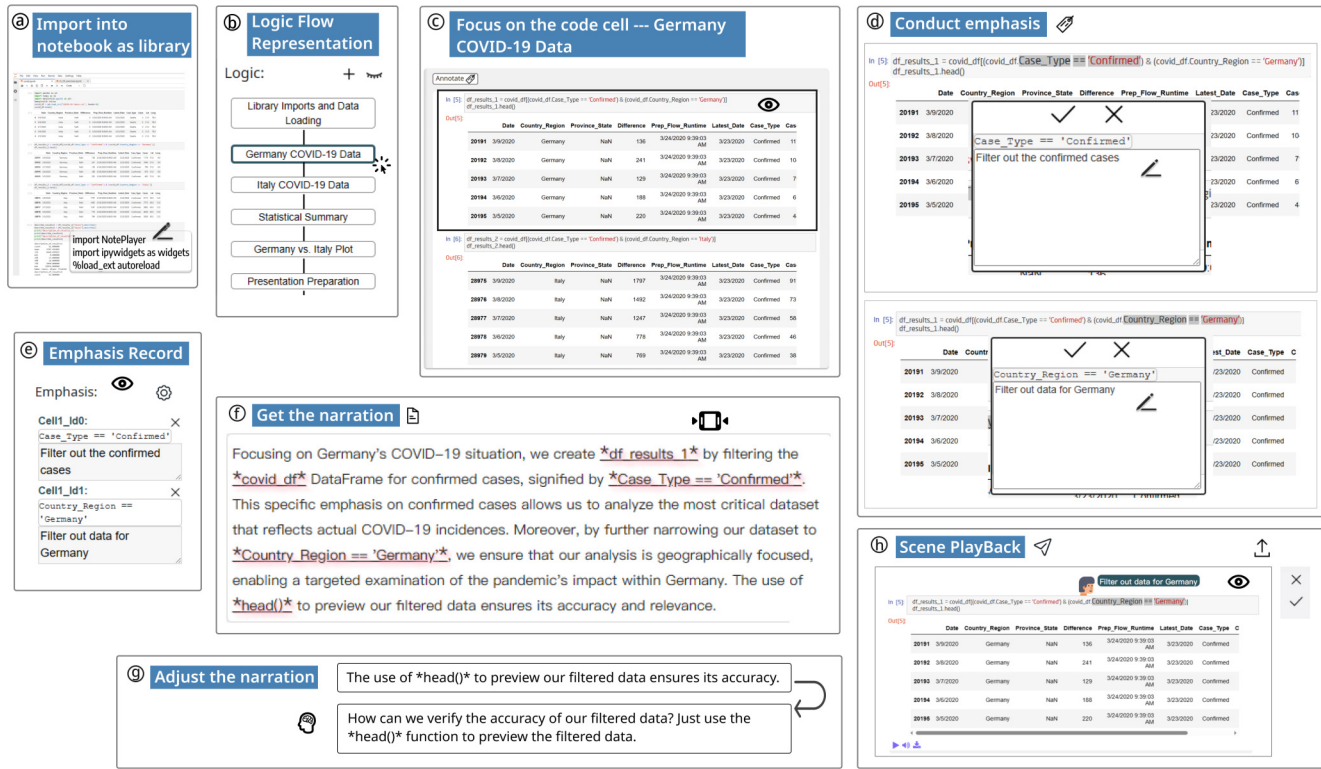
ⓐ Import into notebook as library

import NotePlayer
import ipywidgets as widgets
%load_ext autoreload

ⓑ Logic Flow Representation

Logic: +

Library Imports and Data Loading

Germany COVID-19 Data

Italy COVID-19 Data

Statistical Summary

Germany vs. Italy Plot

Presentation Preparation

ⓒ Focus on the code cell --- Germany COVID-19 Data

Annotate

In [5]: df_results_1 = covid_df[(covid_df.Case_Type == 'Confirmed') & (covid_df.Country_Region == 'Germany')]
df_results_1.head()

Out[5]:

| | Date | Country_Region | Province_State | Difference | Prep_Flow_Runtime | Latest_Date | Case_Type | Cas |
|---|---|---|---|---|---|---|---|---|
| 20191 | 3/9/2020 | Germany | NaN | 136 | 3/24/2020 9:39:03 AM | 3/23/2020 | Confirmed | 11 |
| 20192 | 3/8/2020 | Germany | NaN | 241 | 3/24/2020 9:39:03 AM | 3/23/2020 | Confirmed | 10 |
| 20193 | 3/7/2020 | Germany | NaN | 129 | 3/24/2020 9:39:03 AM | 3/23/2020 | Confirmed | 7 |
| 20194 | 3/6/2020 | Germany | NaN | 188 | 3/24/2020 9:39:03 AM | 3/23/2020 | Confirmed | 6 |
| 20195 | 3/5/2020 | Germany | NaN | 220 | 3/24/2020 9:39:03 AM | 3/23/2020 | Confirmed | 4 |

In [6]: df_results_2 = covid_df[(covid_df.Case_Type == 'Confirmed') & (covid_df.Country_Region == 'Italy')]
df_results_2.head()

Out[6]:

| | Date | Country_Region | Province_State | Difference | Prep_Flow_Runtime | Latest_Date | Case_Type | Cas |
|---|---|---|---|---|---|---|---|---|
| 28975 | 3/9/2020 | Italy | NaN | 1797 | 3/24/2020 9:39:03 AM | 3/23/2020 | Confirmed | 91 |
| 28976 | 3/8/2020 | Italy | NaN | 1492 | 3/24/2020 9:39:03 AM | 3/23/2020 | Confirmed | 73 |
| 28977 | 3/7/2020 | Italy | NaN | 1247 | 3/24/2020 9:39:03 AM | 3/23/2020 | Confirmed | 58 |
| 28978 | 3/6/2020 | Italy | NaN | 778 | 3/24/2020 9:39:03 AM | 3/23/2020 | Confirmed | 46 |
| 28979 | 3/5/2020 | Italy | NaN | 769 | 3/24/2020 9:39:03 AM | 3/23/2020 | Confirmed | 38 |

ⓓ Conduct emphasis

In [5]: df_results_1 = covid_df[(covid_df.Case_Type == 'Confirmed') & (covid_df.Country_Region == 'Germany')]
df_results_1.head()

Out[5]:

Case_Type == 'Confirmed'
Filter out the confirmed cases

In [5]: df_results_1 = covid_df[(covid_df.Case_Type == 'Confirmed') & (covid_df.Country_Region == 'Germany')]
df_results_1.head()

Out[5]:

Country_Region == 'Germany'
Filter out data for Germany

ⓔ Emphasis Record

Emphasis:

Cell1_Id0:
Case_Type == 'Confirmed'
Filter out the confirmed cases

Cell1_Id1:
Country_Region == 'Germany'
Filter out data for Germany

ⓕ Get the narration

Focusing on Germany's COVID–19 situation, we create *df_results_1* by filtering the *covid_df* DataFrame for confirmed cases, signified by *Case_Type == 'Confirmed'*. This specific emphasis on confirmed cases allows us to analyze the most critical dataset that reflects actual COVID–19 incidences. Moreover, by further narrowing our dataset to *Country_Region == 'Germany'*, we ensure that our analysis is geographically focused, enabling a targeted examination of the pandemic's impact within Germany. The use of *head()* to preview our filtered data ensures its accuracy and relevance.

ⓖ Adjust the narration

The use of *head()* to preview our filtered data ensures its accuracy.

How can we verify the accuracy of our filtered data? Just use the *head()* function to preview the filtered data.

ⓗ Scene PlayBack

Filter out data for Germany

In [5]: df_results_1 = covid_df[(covid_df.Case_Type == 'Confirmed') & (covid_df.Country_Region == 'Germany')]
df_results_1.head()

Out[5]:

| | Date | Country_Region | Province_State | Difference | Prep_Flow_Runtime | Latest_Date | Case_Type | C |
|---|---|---|---|---|---|---|---|---|
| 20191 | 3/9/2020 | Germany | NaN | 136 | 3/24/2020 9:39:03 AM | 3/23/2020 | Confirmed | |
| 20192 | 3/8/2020 | Germany | NaN | 241 | 3/24/2020 9:39:03 AM | 3/23/2020 | Confirmed | |
| 20193 | 3/7/2020 | Germany | NaN | 129 | 3/24/2020 9:39:03 AM | 3/23/2020 | Confirmed | |
| 20194 | 3/6/2020 | Germany | NaN | 188 | 3/24/2020 9:39:03 AM | 3/23/2020 | Confirmed | |
| 20195 | 3/5/2020 | Germany | NaN | 220 | 3/24/2020 9:39:03 AM | 3/23/2020 | Confirmed | |